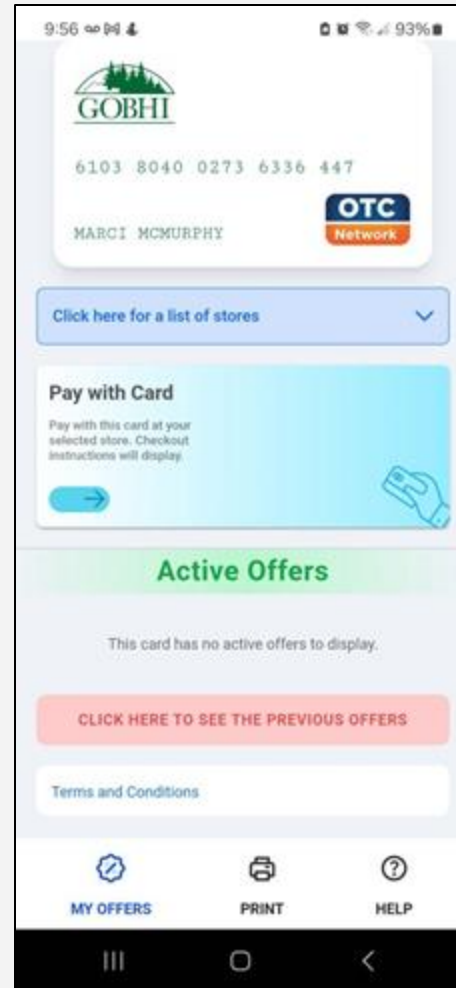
9:56 93%

GOBHI

6103 8040 0273 6336 447

OTC
Network

MARCI MCMURPHY

Click here for a list of stores

Pay with Card

Pay with this card at your selected store. Checkout instructions will display.

Active Offers

This card has no active offers to display.

CLICK HERE TO SEE THE PREVIOUS OFFERS

Terms and Conditions

MY OFFERS PRINT HELP